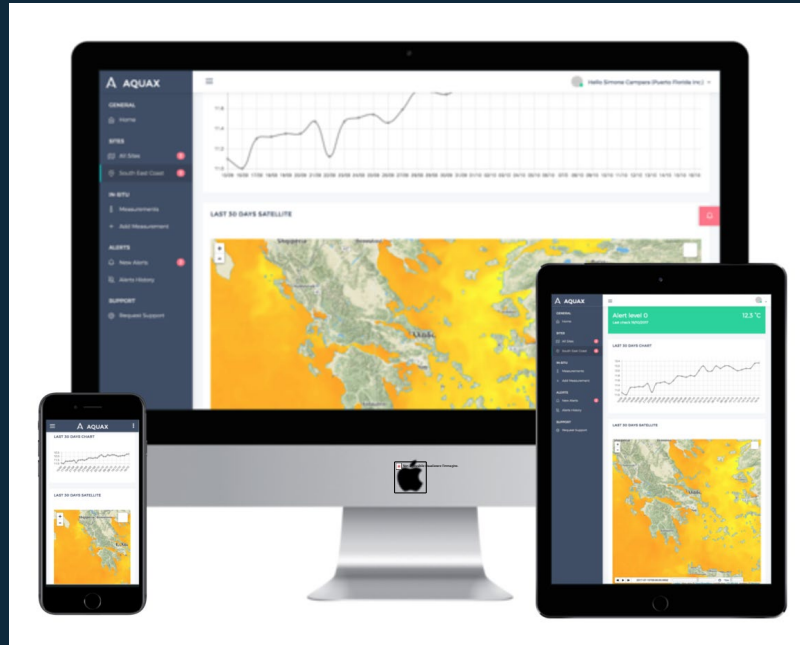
AQUAX

GENERAL

Home

SITES

All Sites

South East Coast

IN-SITU

Measurements

Add Measurement

ALERTS

New Alerts

Alerts History

SUPPORT

Request Support

Hello Simone Campera (Puerto Florida Inc.)

11.8

11.6

11.4

11.2

11.0

LAST 30 DAYS SATELLITE

Alert level 0

12.3 °C

LAST 30 DAYS CHART

LAST 30 DAYS SATELLITE

AQUAX

LAST 30 DAYS CHART

LAST 30 DAYS SATELLITE